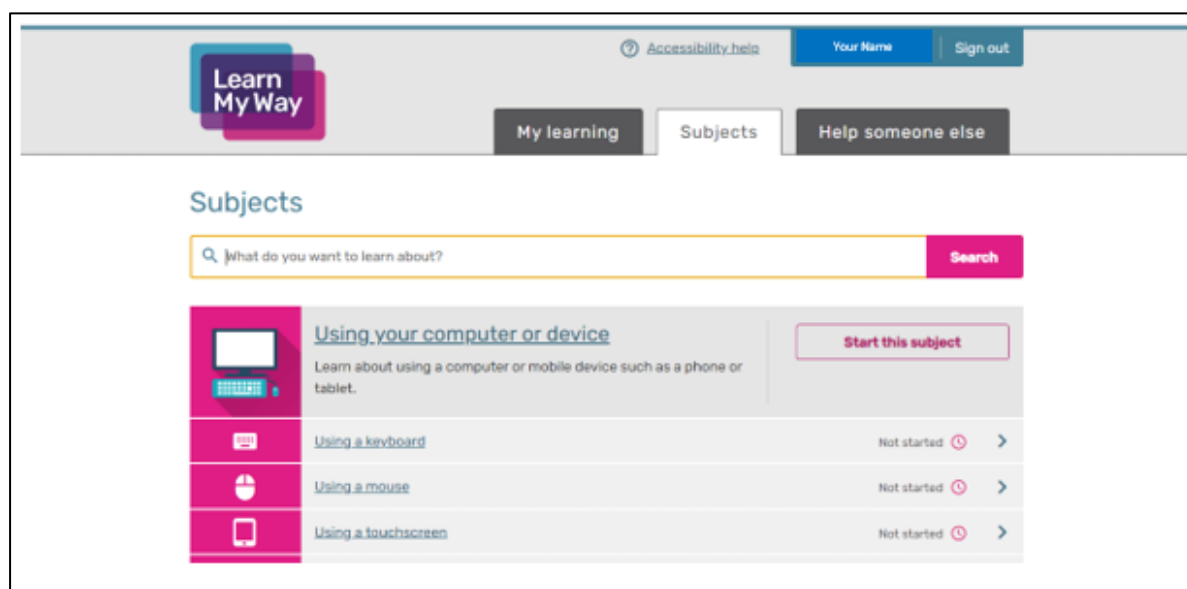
Learn My Way

Accessibility help

Your Name

Sign out

My learning

Subjects

Help someone else

Subjects

What do you want to learn about?

Search

Using your computer or device

Learn about using a computer or mobile device such as a phone or tablet.

Start this subject

Using a keyboard

Not started

Using a mouse

Not started

Using a touchscreen

Not started